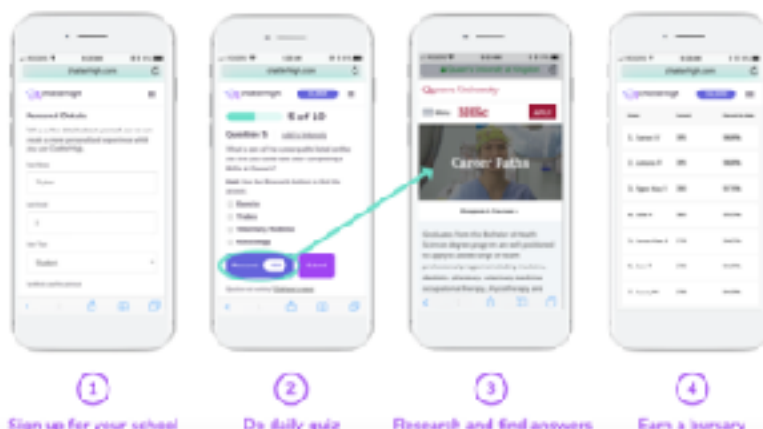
chatterhigh.com

chatterhigh.com

5 of 10

Question 5

Queen's University

BHSc

Career Paths

chatterhigh.com

1

Sign up for your school

2

Do daily quiz

3

Research and find answers

4

Earn a bursary